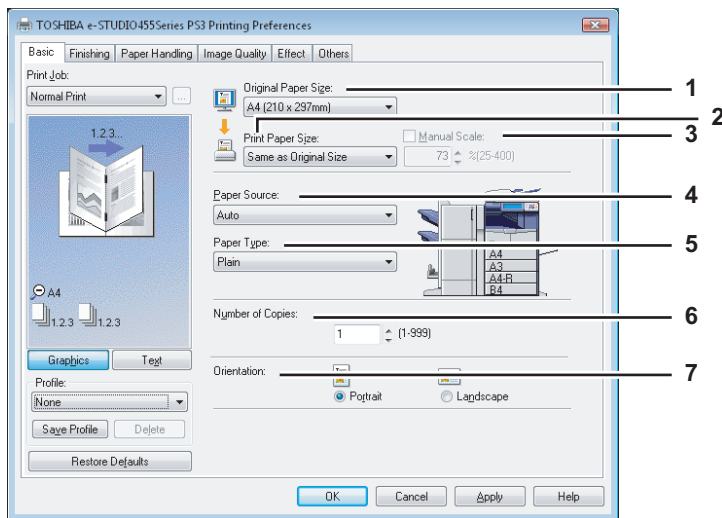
TOSHIBA e-STUDIO455Series PS3 Printing Preferences

Basic | Finishing | Paper Handling | Image Quality | Effect | Others

Print Job:
Normal Print

1.2.3...

A4
1.2.3 1.2.3

Graphics | Text

Profile:
None
Save Profile | Delete

Restore Defaults

Original Paper Size:
A4 (210 x 297mm)

Print Paper Size:
Same as Original Size

Manual Scale:
73 %(25-400)

Paper Source:
Auto

Paper Type:
Plain

A4
A3
A4-R
B4

Number of Copies:
1 (1-999)

Orientation:
Portrait
Landscape

OK | Cancel | Apply | Help

1
2
3
4
5
6
7